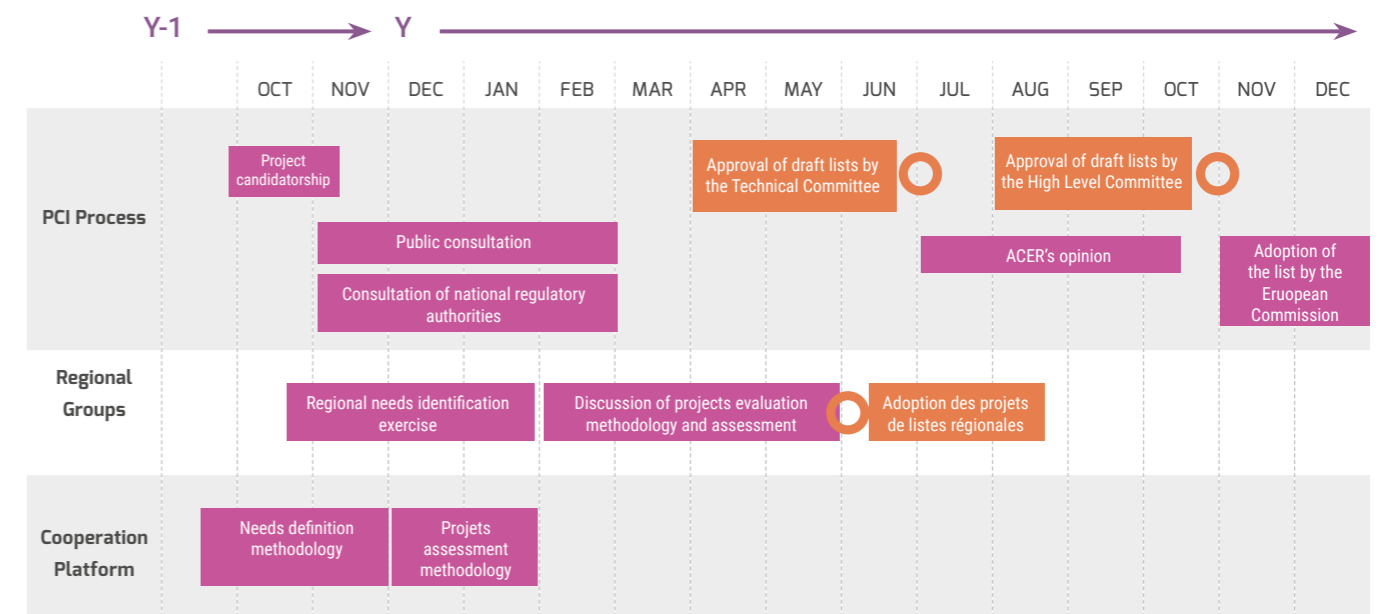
Y-1 Y

| | OCT | NOV | DEC | JAN | FEB | MAR | APR | MAY | JUN | JUL | AUG | SEP | OCT | NOV | DEC |
|---|---|---|---|---|---|---|---|---|---|---|---|---|---|---|---|

PCI Process

Project candidatorship

Approval of draft lists by the Technical Committee

Approval of draft lists by the High Level Committee

Public consultation

ACER's opinion

Adoption of the list by the Eruopean Commission

Consultation of national regulatory authorities

Regional Groups

Regional needs identification exercise

Discussion of projects evaluation methodology and assessment

Adoption des projets de listes régionales

Cooperation Platform

Needs definition methodology

Projets assessment methodology